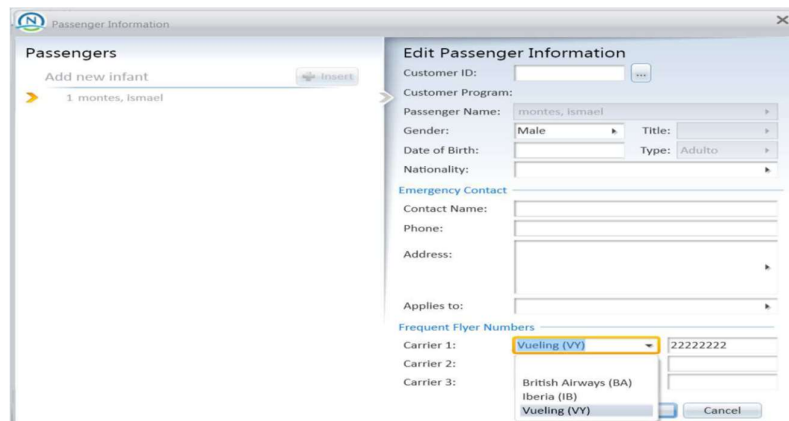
Passenger Information

Passengers

Add new infant

Insert

1 montes, ismael

Edit Passenger Information

Customer ID:

...

Customer Program:

Passenger Name: montes, ismael

Gender: Male

Title:

Date of Birth:

Type: Adulto

Nationality:

Emergency Contact

Contact Name:

Phone:

Address:

Applies to:

Frequent Flyer Numbers

Carrier 1: Vueling (VY)

22222222

Carrier 2:

Carrier 3:

British Airways (BA)
Iberia (IB)
Vueling (VY)

Cancel